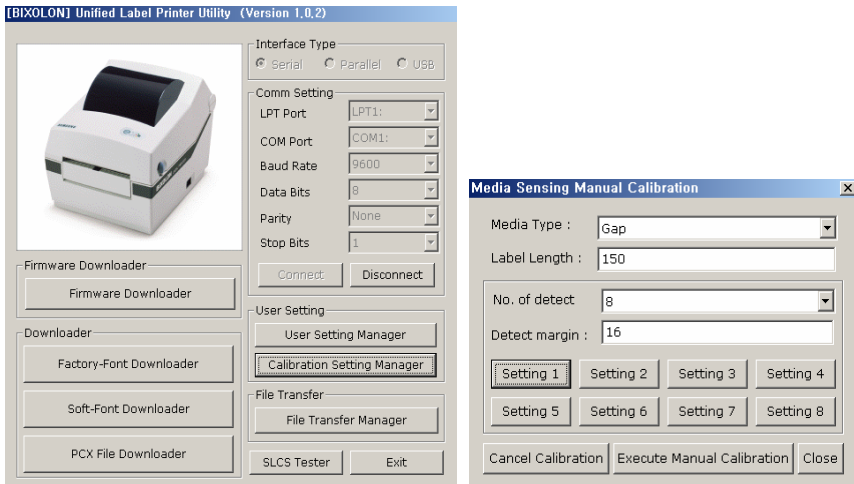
[BIXOLON] Unified Label Printer Utility (Version 1.0.2)

Interface Type
Serial Parallel USB

Comm Setting
LPT Port LPT1:
COM Port COM1:
Baud Rate 9600
Data Bits 8
Parity None
Stop Bits 1

Connect Disconnect

Firmware Downloader
Firmware Downloader

Downloader
Factory-Font Downloader
Soft-Font Downloader
PCX File Downloader

User Setting
User Setting Manager
Calibration Setting Manager

File Transfer
File Transfer Manager

SLCS Tester Exit

Media Sensing Manual Calibration

Media Type : Gap
Label Length : 150
No. of detect 8
Detect margin : 16

Setting 1 Setting 2 Setting 3 Setting 4
Setting 5 Setting 6 Setting 7 Setting 8

Cancel Calibration Execute Manual Calibration Close